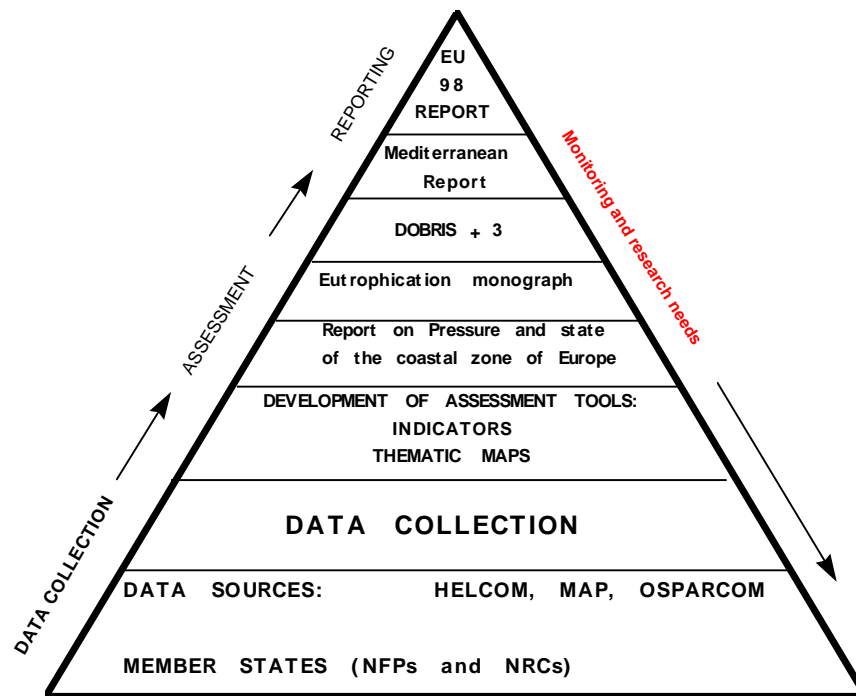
REPORTING

ASSESSMENT

DATA COLLECTION

Monitoring and research needs

EU 98 REPORT

Mediterranean Report

DOBRIS + 3

Eutrophication monograph

Report on Pressure and state of the coastal zone of Europe

DEVELOPMENT OF ASSESSMENT TOOLS: INDICATORS THEMATIC MAPS

DATA COLLECTION

DATA SOURCES: HELCOM, MAP, OSPARCOM

MEMBER STATES (NFPs and NRCs)